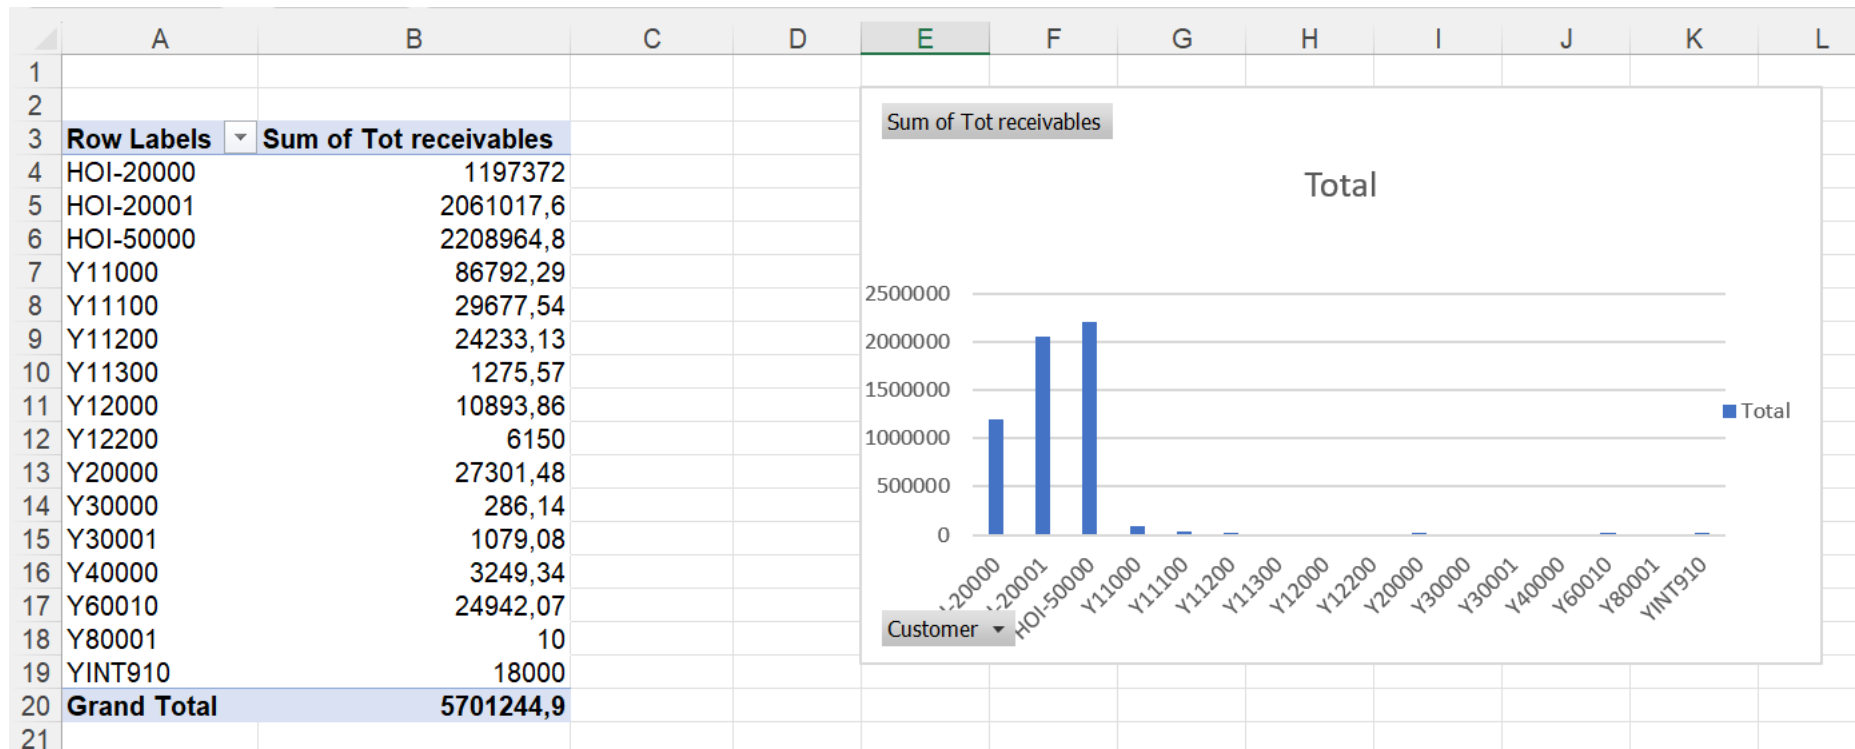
|  | A | B | C | D | E | F | G | H | I | J | K | L |
|---|---|---|---|---|---|---|---|---|---|---|---|---|
| 1 | | | | | | | | | | | | |
| 2 | | | | | | | | | | | | |
| 3 | Row Labels | Sum of Tot receivables | | | | | | | | | | |
| 4 | HOI-20000 | 1197372 | | | | | | | | | | |
| 5 | HOI-20001 | 2061017,6 | | | | | | | | | | |
| 6 | HOI-50000 | 2208964,8 | | | | | | | | | | |
| 7 | Y11000 | 86792,29 | | | | | | | | | | |
| 8 | Y11100 | 29677,54 | | | | | | | | | | |
| 9 | Y11200 | 24233,13 | | | | | | | | | | |
| 10 | Y11300 | 1275,57 | | | | | | | | | | |
| 11 | Y12000 | 10893,86 | | | | | | | | | | |
| 12 | Y12200 | 6150 | | | | | | | | | | |
| 13 | Y20000 | 27301,48 | | | | | | | | | | |
| 14 | Y30000 | 286,14 | | | | | | | | | | |
| 15 | Y30001 | 1079,08 | | | | | | | | | | |
| 16 | Y40000 | 3249,34 | | | | | | | | | | |
| 17 | Y60010 | 24942,07 | | | | | | | | | | |
| 18 | Y80001 | 10 | | | | | | | | | | |
| 19 | YINT910 | 18000 | | | | | | | | | | |
| 20 | Grand Total | 5701244,9 | | | | | | | | | | |
| 21 | | | | | | | | | | | | |

Sum of Tot receivables

Total

2500000
2000000
1500000
1000000
500000
0

Total

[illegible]-20000 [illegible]-20001 HOI-50000 Y11000 Y11100 Y11200 Y11300 Y12000 Y12200 Y20000 Y30000 Y30001 Y40000 Y60010 Y80001 YINT910

Customer